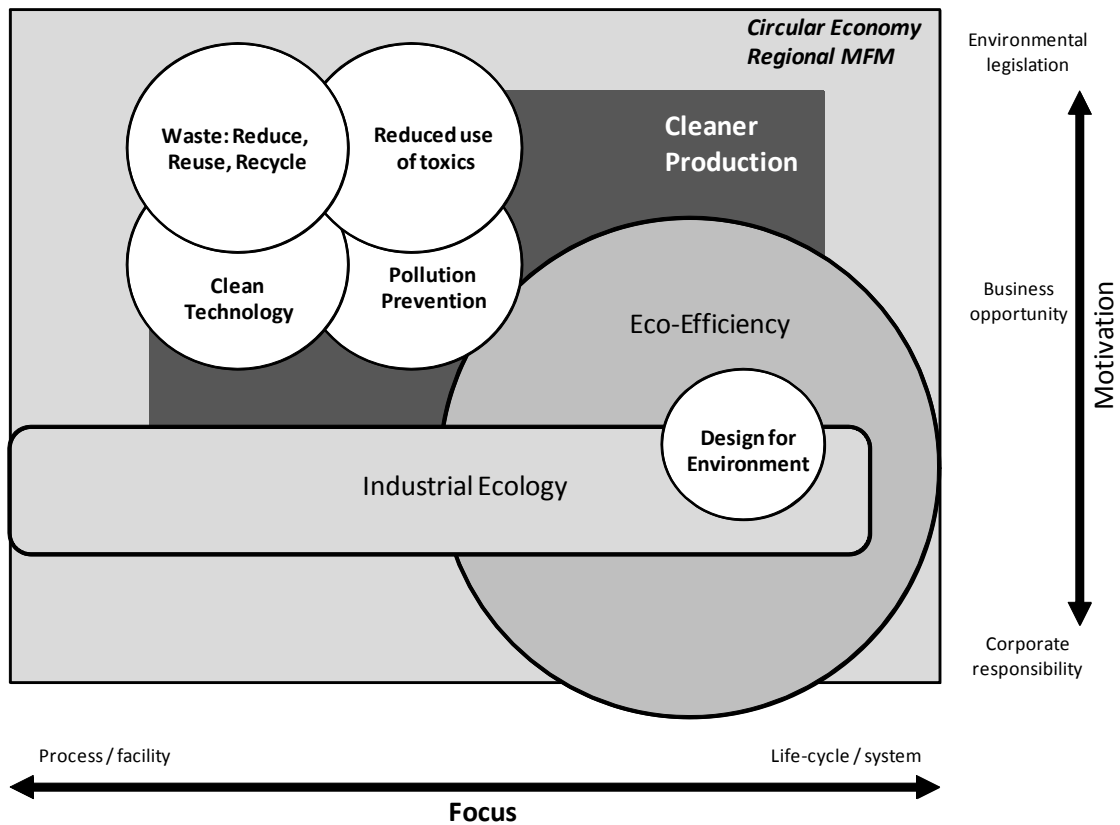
Circular Economy
Regional MFM

Environmental legislation

Waste: Reduce, Reuse, Recycle

Reduced use of toxics

Cleaner Production

Clean Technology

Pollution Prevention

Business opportunity

Motivation

Eco-Efficiency

Design for Environment

Industrial Ecology

Corporate responsibility

Process / facility

Life-cycle / system

Focus